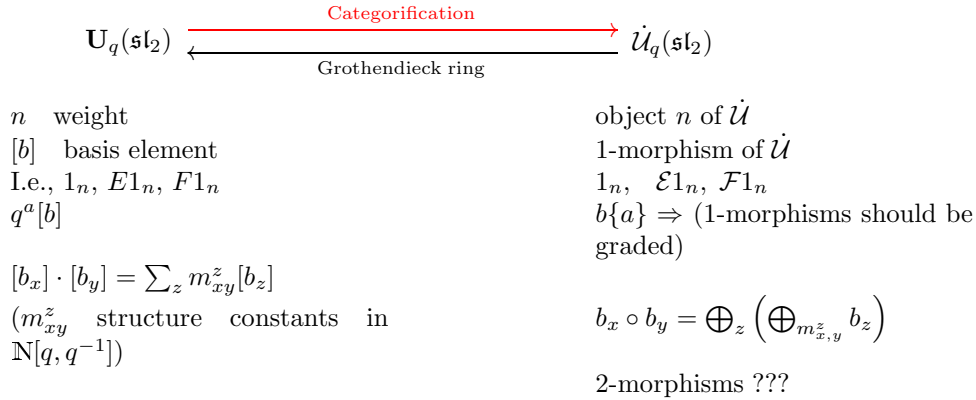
$\mathbf{U}_q(\mathfrak{sl}_2)$ Categorification $\dot{\mathcal{U}}_q(\mathfrak{sl}_2)$
Grothendieck ring

$n$ weight
$[b]$ basis element
I.e., $1_n$, $E1_n$, $F1_n$
$q^a[b]$

$[b_x] \cdot [b_y] = \sum_z m_{xy}^z [b_z]$
($m_{xy}^z$ structure constants in $\mathbb{N}[q, q^{-1}]$)

object $n$ of $\dot{\mathcal{U}}$
1-morphism of $\dot{\mathcal{U}}$
$1_n$, $\mathcal{E}1_n$, $\mathcal{F}1_n$
$b\{a\} \Rightarrow$ (1-morphisms should be graded)

$b_x \circ b_y = \bigoplus_z \left( \bigoplus_{m_{x,y}^z} b_z \right)$

2-morphisms ???